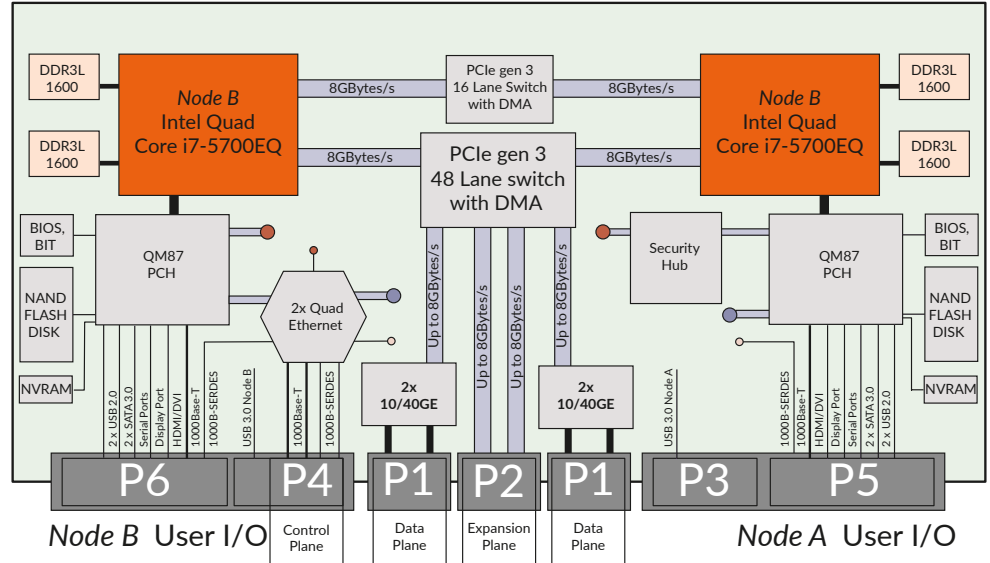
DDR3L 1600

DDR3L 1600

Node B Intel Quad Core i7-5700EQ

8GBytes/s

PCIe gen 3 16 Lane Switch with DMA

8GBytes/s

Node B Intel Quad Core i7-5700EQ

DDR3L 1600

DDR3L 1600

8GBytes/s

PCIe gen 3 48 Lane switch with DMA

8GBytes/s

BIOS, BIT

QM87 PCH

Security Hub

QM87 PCH

BIOS, BIT

NAND FLASH DISK

2x Quad Ethernet

Up to 8GBytes/s

Up to 8GBytes/s

Up to 8GBytes/s

Up to 8GBytes/s

NAND FLASH DISK

NVRAM

2x 10/40GE

2x 10/40GE

NVRAM

2 x USB 2.0
2 x SATA 3.0
Serial Ports
Display Port
HDMI/DVI
1000Base-T
1000B-SERDES
USB 3.0 Node B
1000Base-T
1000B-SERDES

USB 3.0 Node A
1000B-SERDES
1000Base-T
HDMI/DVI
Display Port
Serial Ports
2 x SATA 3.0
2 x USB 2.0

P6 P4 P1 P2 P1 P3 P5

Node B User I/O

Control Plane

Data Plane

Expansion Plane

Data Plane

Node A User I/O